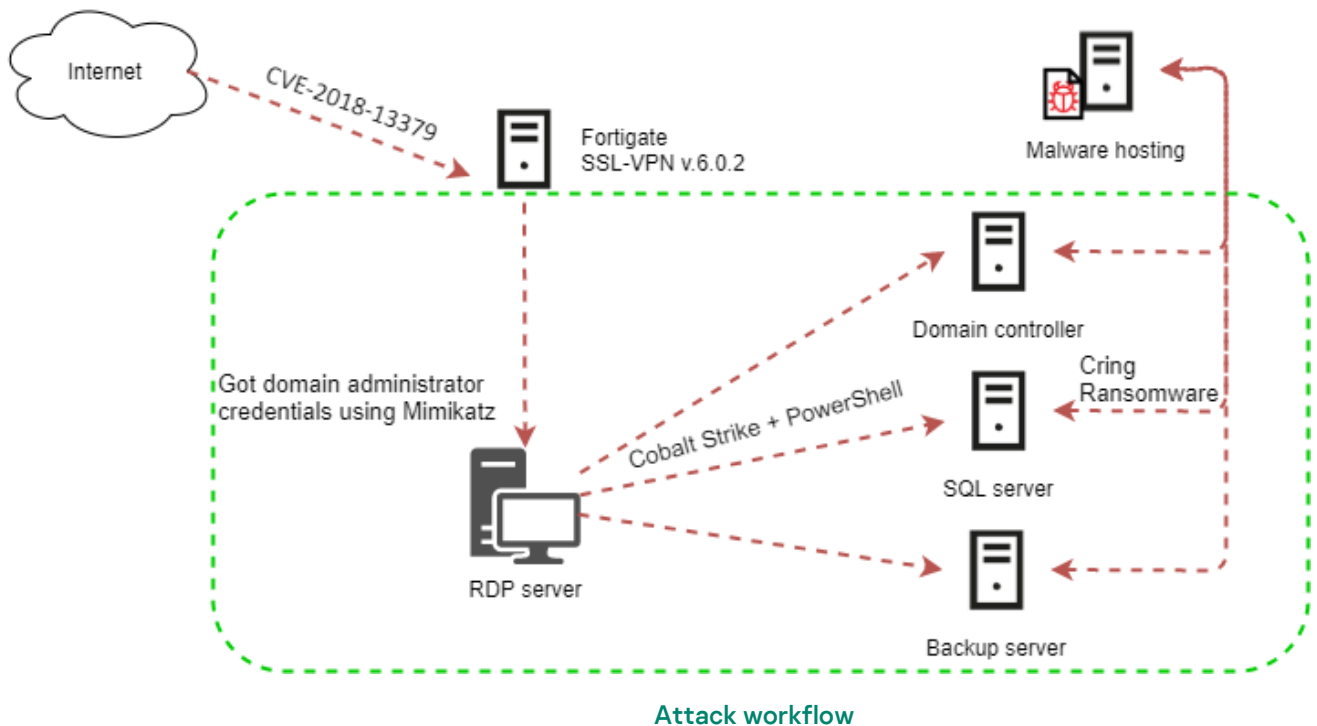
Internet

CVE-2018-13379

Fortigate
SSL-VPN v.6.0.2

Malware hosting

Domain controller

Got domain administrator credentials using Mimikatz

Cobalt Strike + PowerShell

Cring
Ransomware

SQL server

RDP server

Backup server

Attack workflow